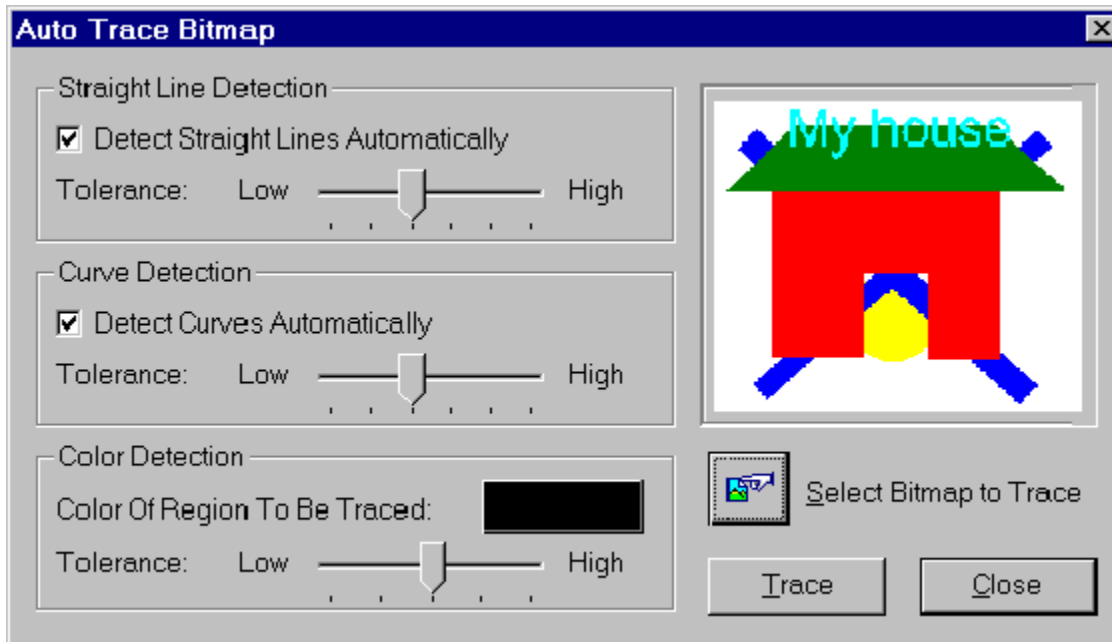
Auto Trace Bitmap

Straight Line Detection

Detect Straight Lines Automatically

Tolerance: Low High

Curve Detection

Detect Curves Automatically

Tolerance: Low High

Color Detection

Color Of Region To Be Traced:

Tolerance: Low High

My house

Select Bitmap to Trace

Trace

Close